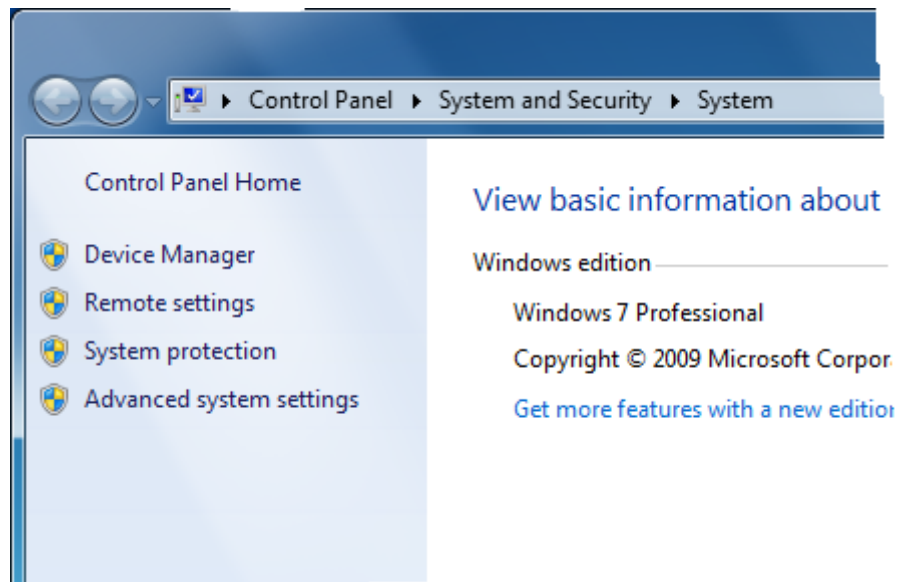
Control Panel ▸ System and Security ▸ System

Control Panel Home

Device Manager

Remote settings

System protection

Advanced system settings

View basic information about

Windows edition

Windows 7 Professional

Copyright © 2009 Microsoft Corpor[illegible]

Get more features with a new editio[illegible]